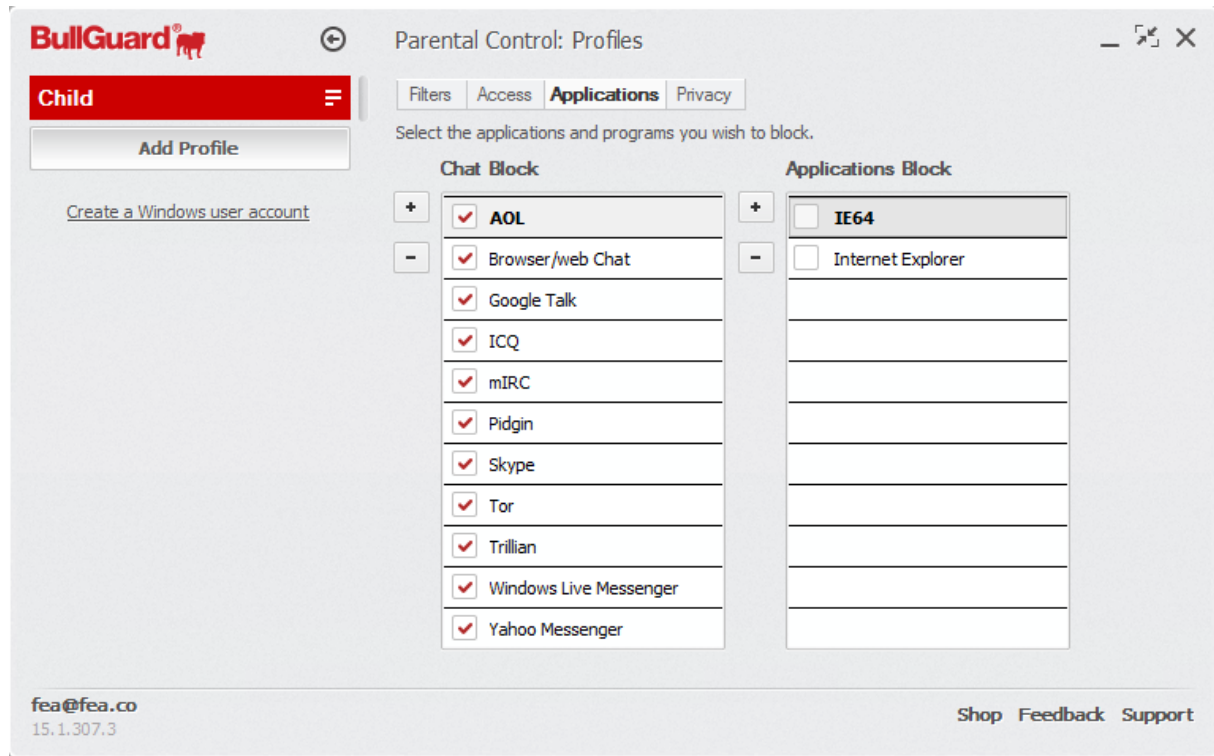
BullGuard®

Parental Control: Profiles

Child

Add Profile

Create a Windows user account

Filters | Access | Applications | Privacy

Select the applications and programs you wish to block.

Chat Block

+
-

AOL
Browser/web Chat
Google Talk
ICQ
mIRC
Pidgin
Skype
Tor
Trillian
Windows Live Messenger
Yahoo Messenger

Applications Block

+
-

IE64
Internet Explorer

fea@fea.co
15.1.307.3

Shop Feedback Support